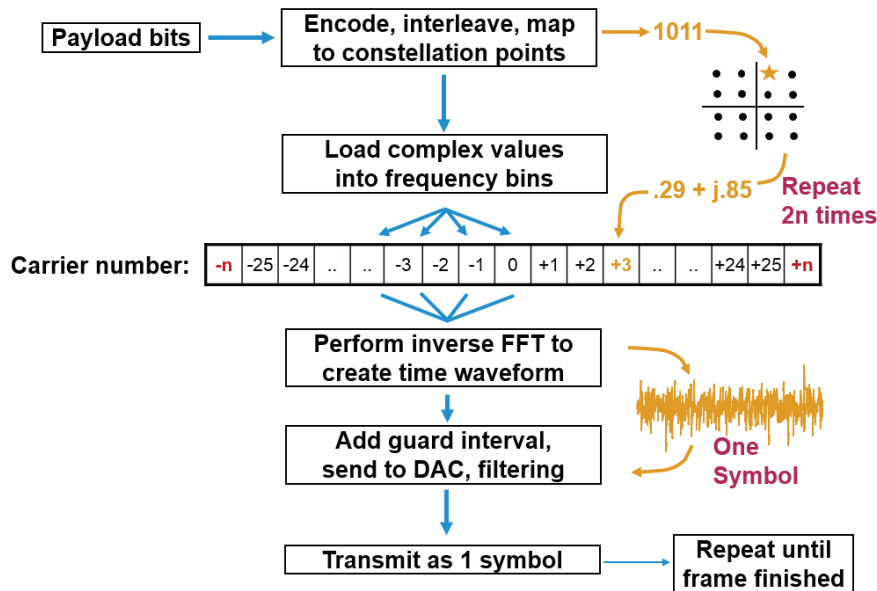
Payload bits

Encode, interleave, map to constellation points

1011

Load complex values into frequency bins

.29 + j.85

Repeat 2n times

Carrier number:

| -n | -25 | -24 | .. | .. | -3 | -2 | -1 | 0 | +1 | +2 | +3 | .. | .. | +24 | +25 | +n |
|---|---|---|---|---|---|---|---|---|---|---|---|---|---|---|---|---|

Perform inverse FFT to create time waveform

Add guard interval, send to DAC, filtering

One Symbol

Transmit as 1 symbol

Repeat until frame finished